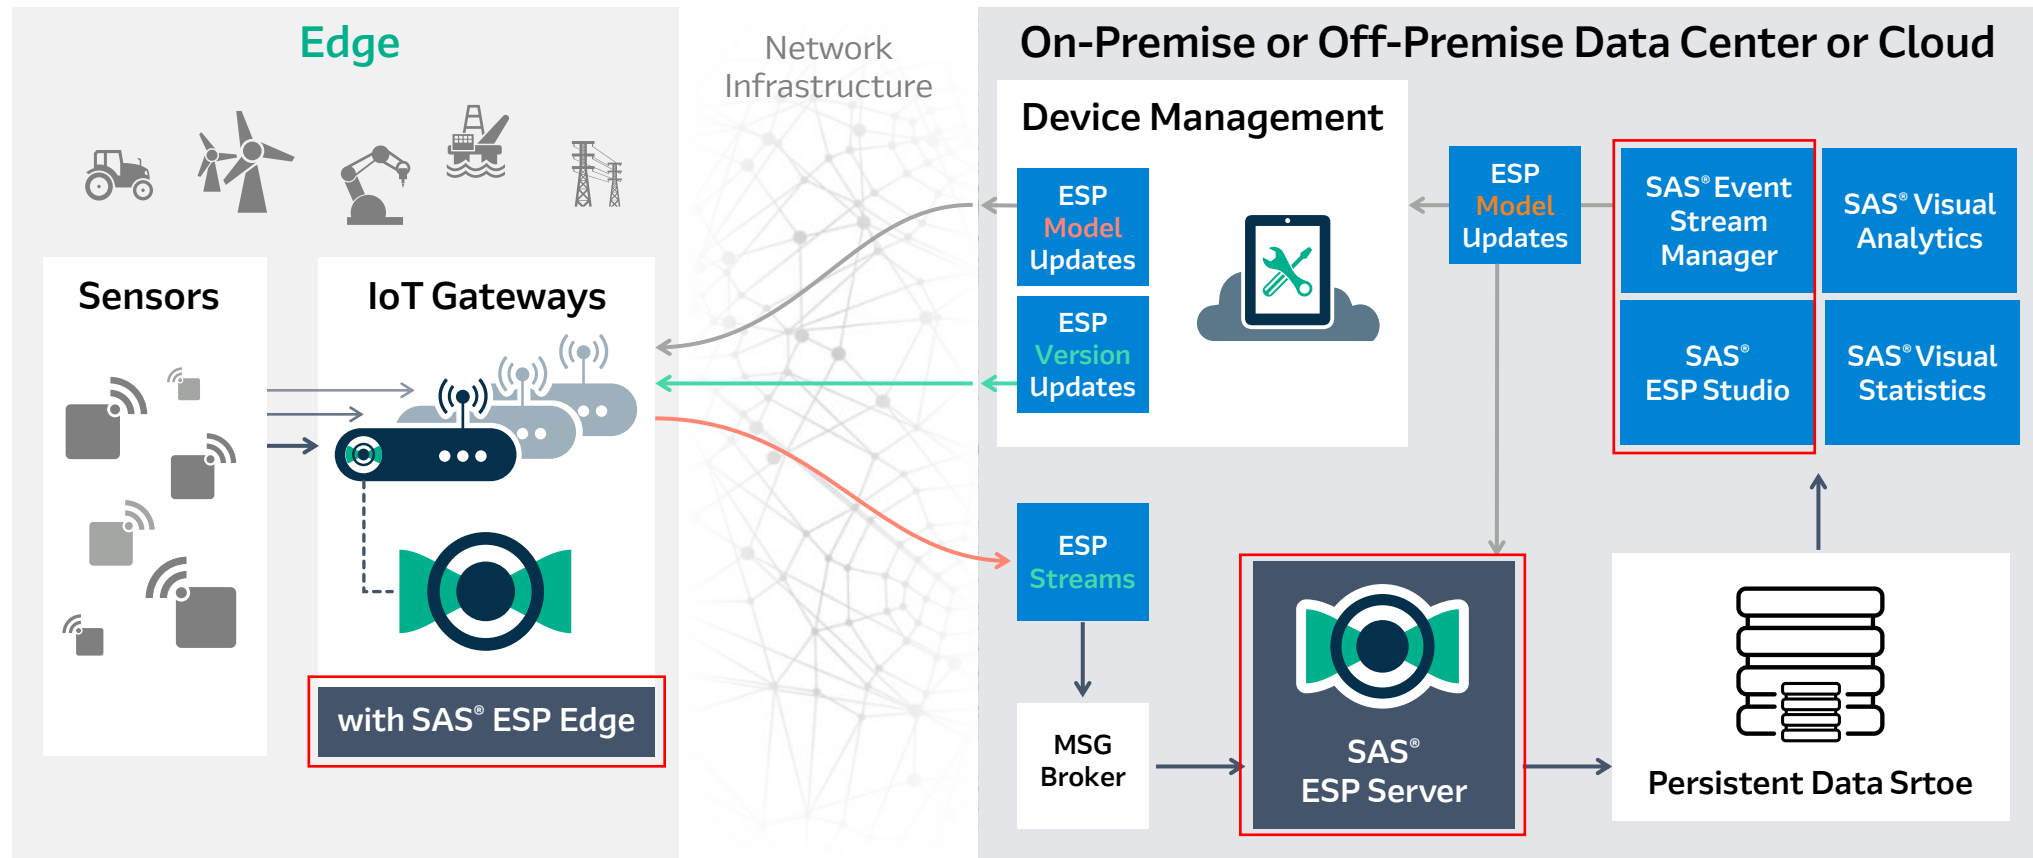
Edge

Network Infrastructure

On-Premise or Off-Premise Data Center or Cloud

Sensors

IoT Gateways

with SAS® ESP Edge

Device Management

ESP Model Updates

ESP Version Updates

ESP Model Updates

SAS® Event Stream Manager

SAS® Visual Analytics

SAS® ESP Studio

SAS® Visual Statistics

ESP Streams

MSG Broker

SAS® ESP Server

Persistent Data Srtoe